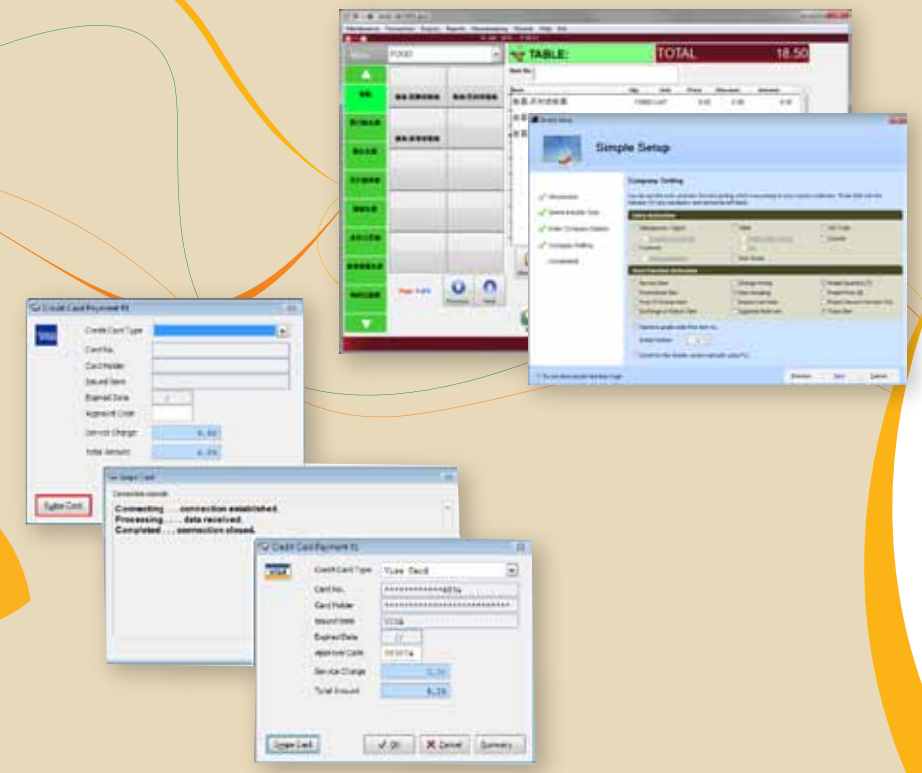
FOOD
TABLE:
TOTAL
18.50
Simple Setup
Company Setting
Welcome
Select Industry Type
Enter Company Details
Company Setting
Completed
Previous
Next
Cancel
Credit Card Payment
Credit Card Type
Card No.
Card Holder
Issued Bank
Expired Date
Approval Code
Service Charge
0.00
Total Amount
0.00
Swipe Card
Swipe Card
Connecting ..... connection established.
Processing ..... data received.
Completed ..... connection closed.
Credit Card Payment
Credit Card Type
Visa Card
Card No.
***************6034
Card Holder
****************************
Issued Bank
VISA
Expired Date
Approval Code
Service Charge
0.00
Total Amount
0.00
Swipe Card
OK
Cancel
Summary